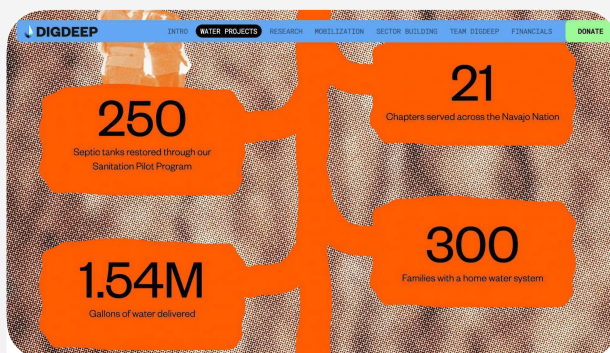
DIGDEEP

INTRO WATER PROJECTS RESEARCH MOBILIZATION SECTOR BUILDING TEAM DIGDEEP FINANCIALS

DONATE

21

Chapters served across the Navajo Nation

250

Septic tanks restored through our Sanitation Pilot Program

300

Families with a home water system

1.54M

Gallons of water delivered